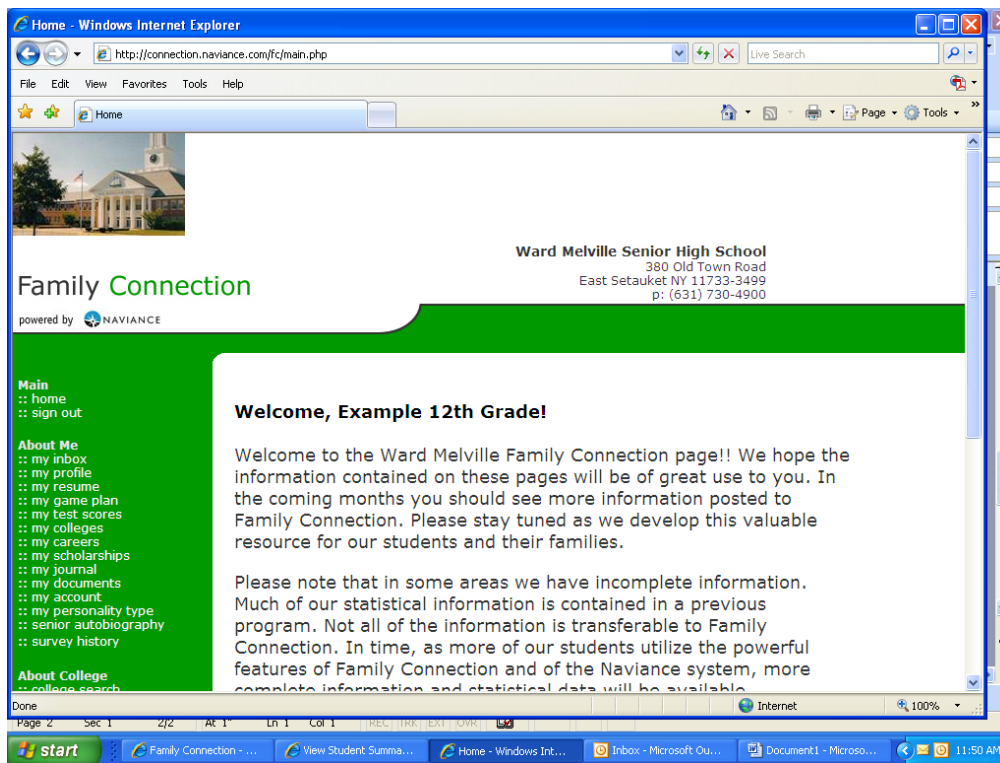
Home - Windows Internet Explorer

http://connection.naviance.com/fc/main.php

Live Search

File Edit View Favorites Tools Help

Home

Page Tools

Family Connection

powered by NAVIANCE

Ward Melville Senior High School
380 Old Town Road
East Setauket NY 11733-3499
p: (631) 730-4900

Main
:: home
:: sign out

About Me
:: my inbox
:: my profile
:: my resume
:: my game plan
:: my test scores
:: my colleges
:: my careers
:: my scholarships
:: my journal
:: my documents
:: my account
:: my personality type
:: senior autobiography
:: survey history

About College
:: college search

Welcome, Example 12th Grade!

Welcome to the Ward Melville Family Connection page!! We hope the information contained on these pages will be of great use to you. In the coming months you should see more information posted to Family Connection. Please stay tuned as we develop this valuable resource for our students and their families.

Please note that in some areas we have incomplete information. Much of our statistical information is contained in a previous program. Not all of the information is transferable to Family Connection. In time, as more of our students utilize the powerful features of Family Connection and of the Naviance system, more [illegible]

Done

Internet

100%

Page 2 Sec 1 2/2 At 1" Ln 1 Col 1 REC TRK EXT OVR

start

Family Connection - ...

View Student Summa...

Home - Windows Int...

Inbox - Microsoft Ou...

Document1 - Microso...

11:50 AM